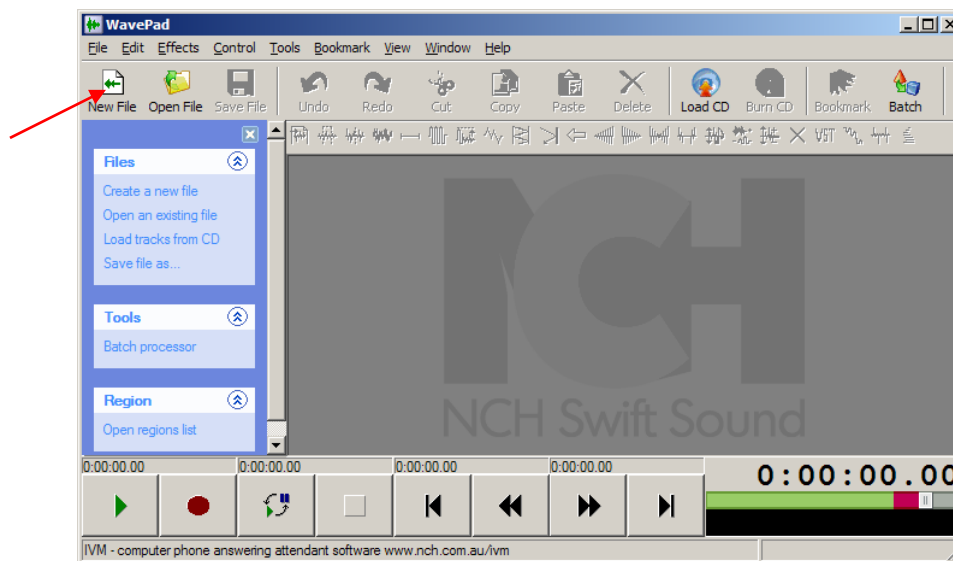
WavePad

File Edit Effects Control Tools Bookmark View Window Help

New File Open File Save File Undo Redo Cut Copy Paste Delete Load CD Burn CD Bookmark Batch

Files
Create a new file
Open an existing file
Load tracks from CD
Save file as...

Tools
Batch processor

Region
Open regions list

NCH Swift Sound

0:00:00.00 0:00:00.00 0:00:00.00 0:00:00.00

0:00:00.00

IVM - computer phone answering attendant software www.nch.com.au/ivm